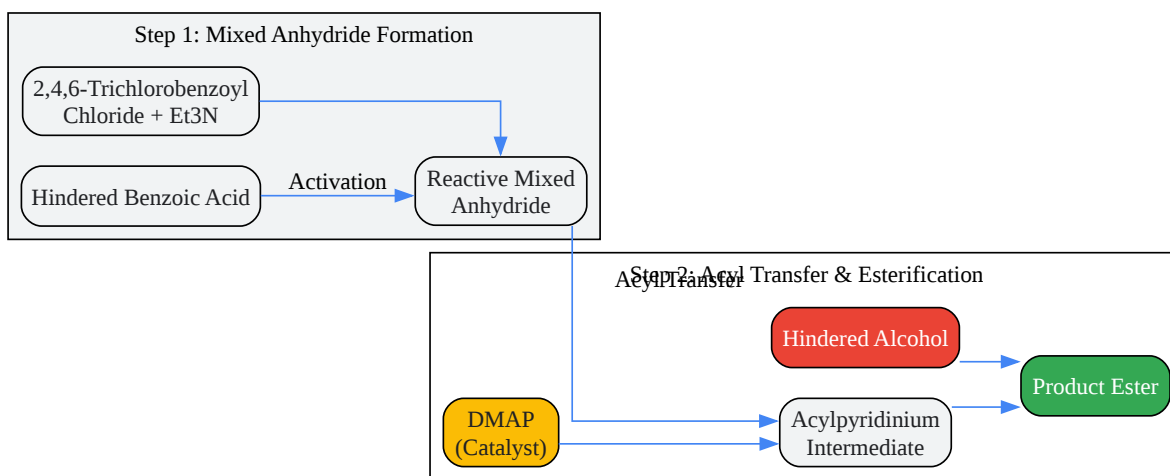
Step 1: Mixed Anhydride Formation

2,4,6-Trichlorobenzoyl Chloride + Et3N

Hindered Benzoic Acid

Activation

Reactive Mixed Anhydride

Step 2: Acyl Transfer & Esterification

Acyl Transfer

Hindered Alcohol

DMAP (Catalyst)

Acylpyridinium Intermediate

Product Ester